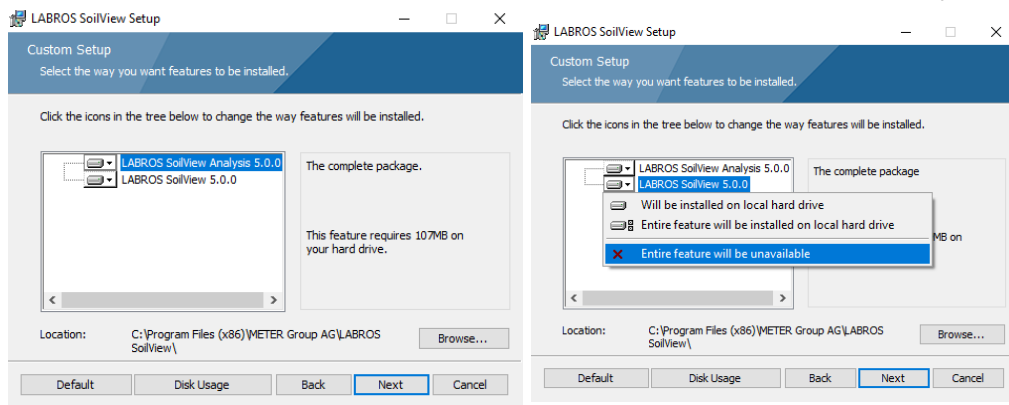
LABROS SoilView Setup

Custom Setup
Select the way you want features to be installed.

Click the icons in the tree below to change the way features will be installed.

LABROS SoilView Analysis 5.0.0
LABROS SoilView 5.0.0

The complete package.

This feature requires 107MB on your hard drive.

Location: C:\Program Files (x86)\METER Group AG\LABROS SoilView\

Browse...

Default Disk Usage Back Next Cancel

LABROS SoilView Setup

Custom Setup
Select the way you want features to be installed.

Click the icons in the tree below to change the way features will be installed.

LABROS SoilView Analysis 5.0.0
LABROS SoilView 5.0.0

The complete package

Will be installed on local hard drive
Entire feature will be installed on local hard drive
Entire feature will be unavailable

MB on

Location: C:\Program Files (x86)\METER Group AG\LABROS SoilView\

Browse...

Default Disk Usage Back Next Cancel